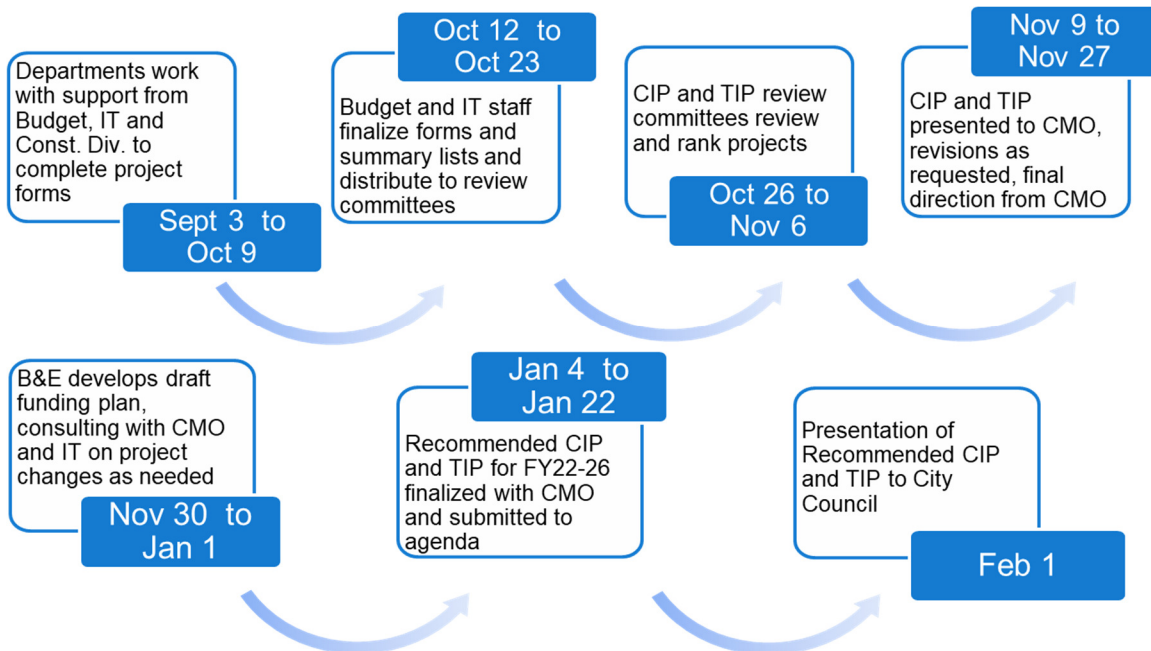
Departments work with support from Budget, IT and Const. Div. to complete project forms

Sept 3 to Oct 9

Oct 12 to Oct 23

Budget and IT staff finalize forms and summary lists and distribute to review committees

CIP and TIP review committees review and rank projects

Oct 26 to Nov 6

Nov 9 to Nov 27

CIP and TIP presented to CMO, revisions as requested, final direction from CMO

B&E develops draft funding plan, consulting with CMO and IT on project changes as needed

Nov 30 to Jan 1

Jan 4 to Jan 22

Recommended CIP and TIP for FY22-26 finalized with CMO and submitted to agenda

Presentation of Recommended CIP and TIP to City Council

Feb 1